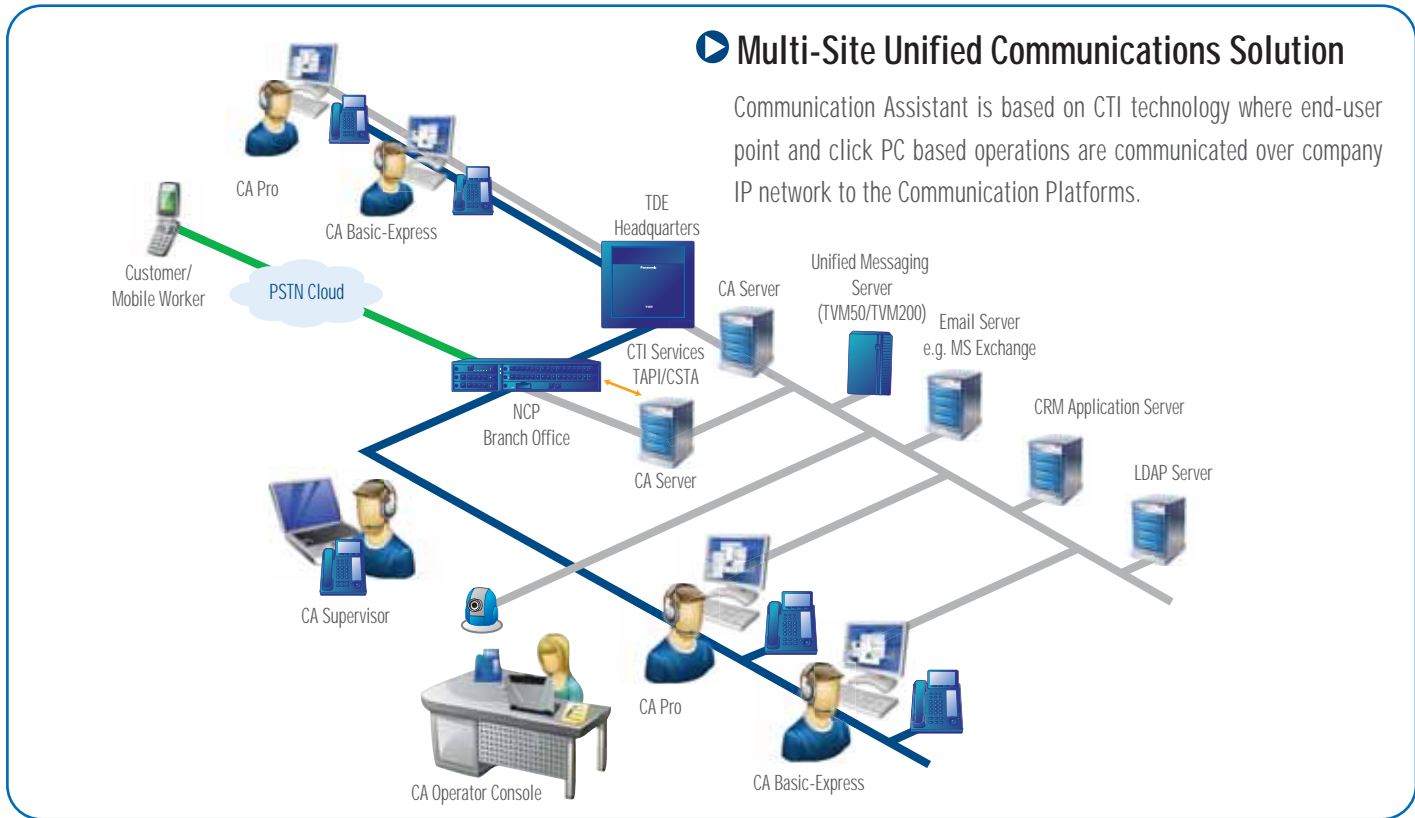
Multi-Site Unified Communications Solution

Communication Assistant is based on CTI technology where end-user point and click PC based operations are communicated over company IP network to the Communication Platforms.

CA Pro

CA Basic-Express

Customer/
Mobile Worker

PSTN Cloud

TDE
Headquarters

Unified Messaging
Server
(TVM50/TVM200)

CA Server

Email Server
e.g. MS Exchange

CTI Services
TAPI/CSTA

NCP
Branch Office

CA Server

CRM Application Server

LDAP Server

CA Supervisor

CA Pro

CA Operator Console

CA Basic-Express